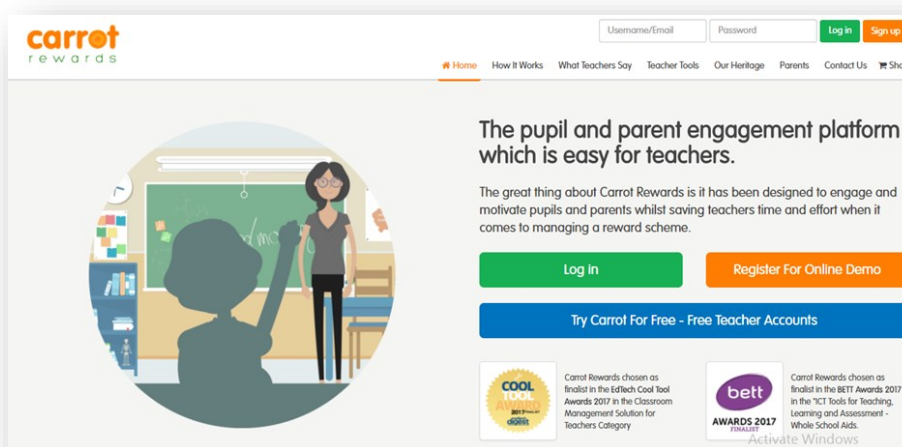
carrot
rewards

Username/Email
Password
Log in
Sign up

Home How It Works What Teachers Say Teacher Tools Our Heritage Parents Contact Us Sho

The pupil and parent engagement platform which is easy for teachers.

The great thing about Carrot Rewards is it has been designed to engage and motivate pupils and parents whilst saving teachers time and effort when it comes to managing a reward scheme.

Log in
Register For Online Demo
Try Carrot For Free - Free Teacher Accounts

COOL TOOL AWARD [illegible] digest

Carrot Rewards chosen as finalist in the EdTech Cool Tool Awards 2017 in the Classroom Management Solution for Teachers Category

bett AWARDS 2017 FINALIST

Carrot Rewards chosen as finalist in the BETT Awards 2017 in the "ICT Tools for Teaching, Learning and Assessment - Whole School Aids.

Activate Windows